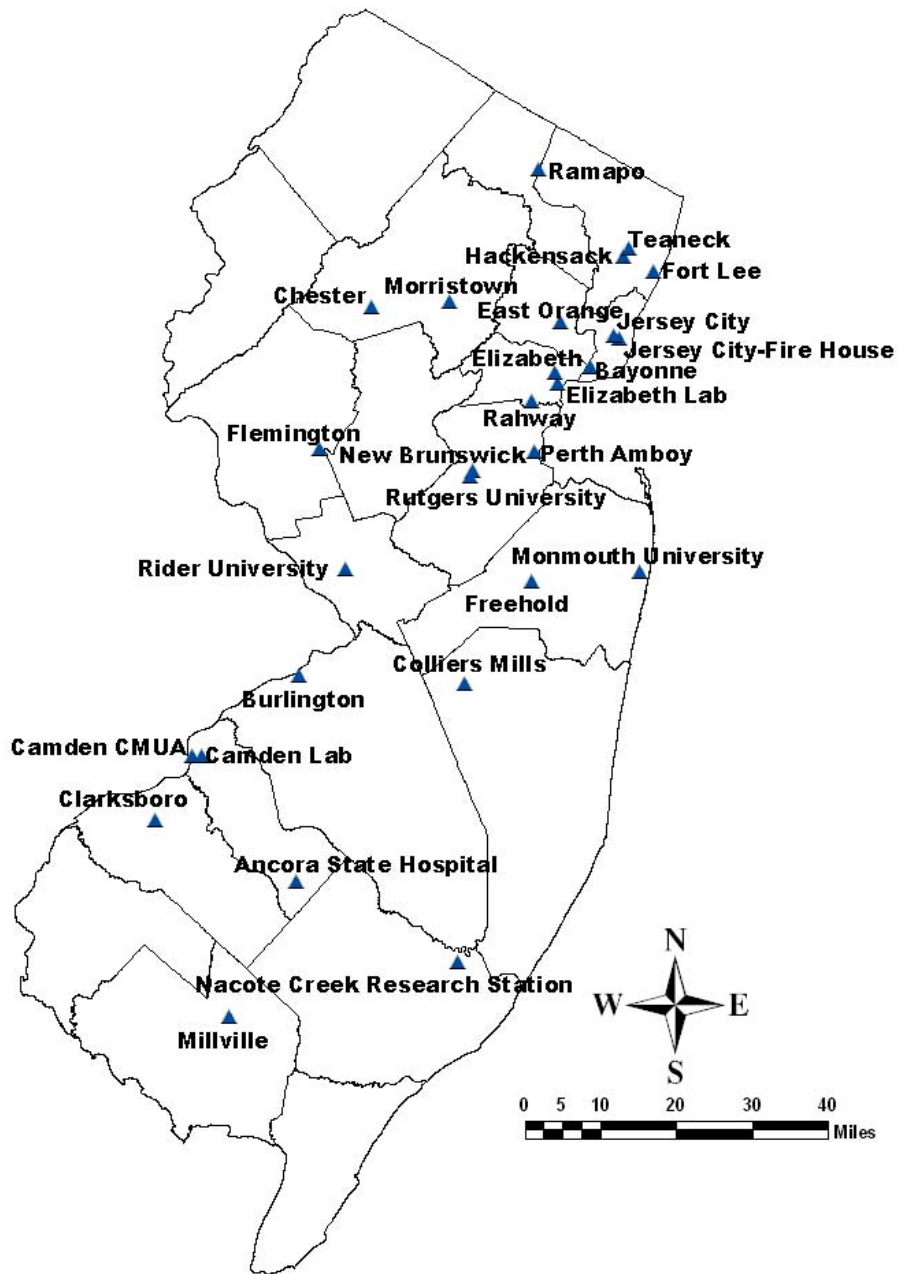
Ramapo
Teaneck
Hackensack
Fort Lee
Chester
Morristown
East Orange
Jersey City
Jersey City-Fire House
Elizabeth
Bayonne
Elizabeth Lab
Rahway
Flemington
New Brunswick
Perth Amboy
Rutgers University
Monmouth University
Rider University
Freehold
Colliers Mills
Burlington
Camden CMUA
Camden Lab
Clarksboro
Ancora State Hospital
Nacote Creek Research Station
Millville
N
W
E
S
0 5 10 20 30 40
Miles